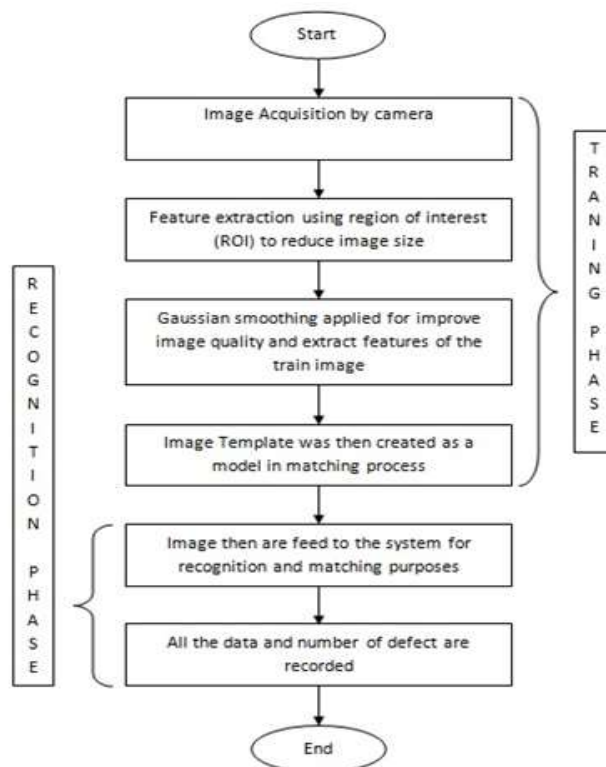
Start

Image Acquisition by camera

Feature extraction using region of interest (ROI) to reduce image size

Gaussian smoothing applied for improve image quality and extract features of the train image

Image Template was then created as a model in matching process

Image then are feed to the system for recognition and matching purposes

All the data and number of defect are recorded

End

TRANING PHASE

RECOGNITION PHASE